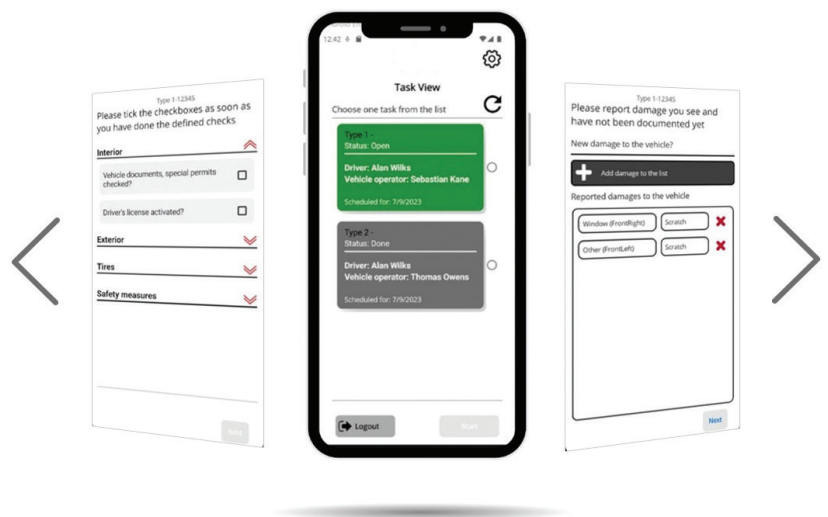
Type 1-12345
Please tick the checkboxes as soon as you have done the defined checks

Interior

Vehicle documents, special permits checked?

Driver's license activated?

Exterior

Tires

Safety measures

Next

12:42

Task View

Choose one task from the list

Type 1 -
Status: Open
Driver: Alan Wilks
Vehicle operator: Sebastian Kane
Scheduled for: 7/9/2023

Type 2 -
Status: Done
Driver: Alan Wilks
Vehicle operator: Thomas Owens
Scheduled for: 7/9/2023

Logout

Start

Type 1-12345
Please report damage you see and have not been documented yet

New damage to the vehicle?

Add damage to the list

Reported damages to the vehicle

| Window (FrontRight) | Scratch |
|---|---|
| Other (FrontLeft) | Scratch |

Next